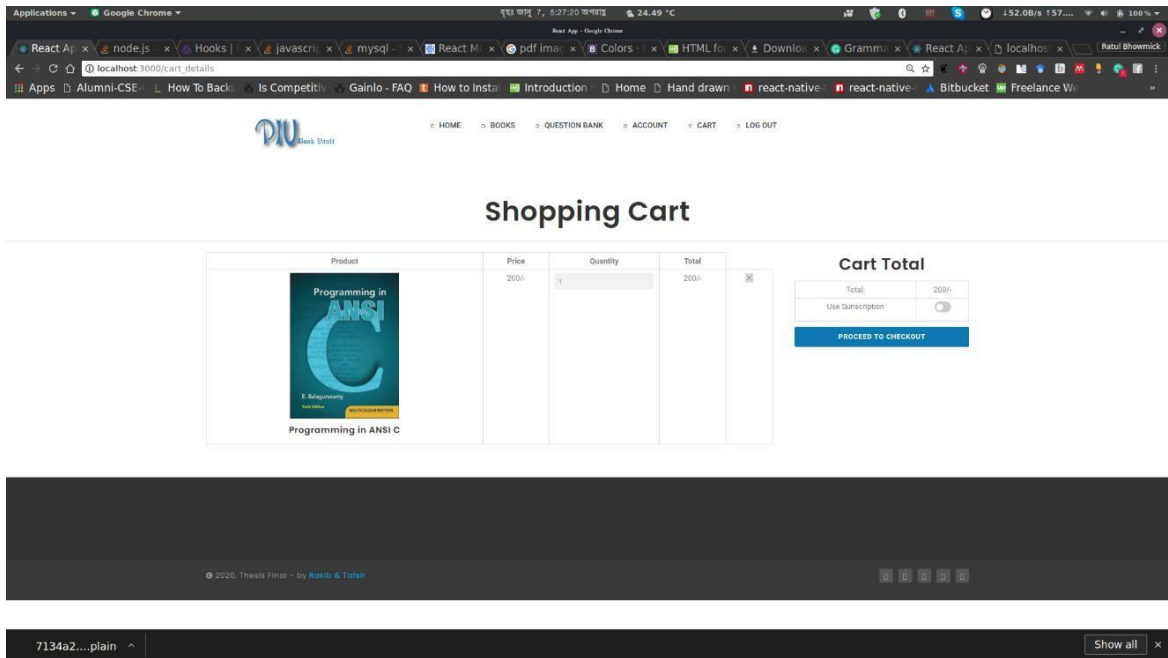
Applications ▾ Google Chrome ▾ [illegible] 7, 5:27:20 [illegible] 24.49 °C ↓52.0B/s ↑57.... 100%

React App - Google Chrome

React Ap × node.js × Hooks | × javascri × mysql - × React M × pdf imag × Colors - × HTML fo × Downloa × Gramma × React Ap × localhost × Ratul Bhowmick

localhost:3000/cart_details

Apps Alumni-CSE- How To Back Is Competiti Gainlo - FAQ How to Insta Introduction Home Hand drawn react-native react-native Bitbucket Freelance W »

DIU Book Vault

HOME BOOKS QUESTION BANK ACCOUNT CART LOG OUT

Shopping Cart

| Product | Price | Quantity | Total | |
|---|---|---|---|---|
| Programming in ANSI C E. Balagurusamy Programming in ANSI C | 200/- | 1 | 200/- | × |

Cart Total

| Total: | 200/- |
|---|---|
| Use Subscription | |

PROCEED TO CHECKOUT

© 2020, Thesis Final - by Rakib & Tafsir

7134a2....plain ^

Show all ×